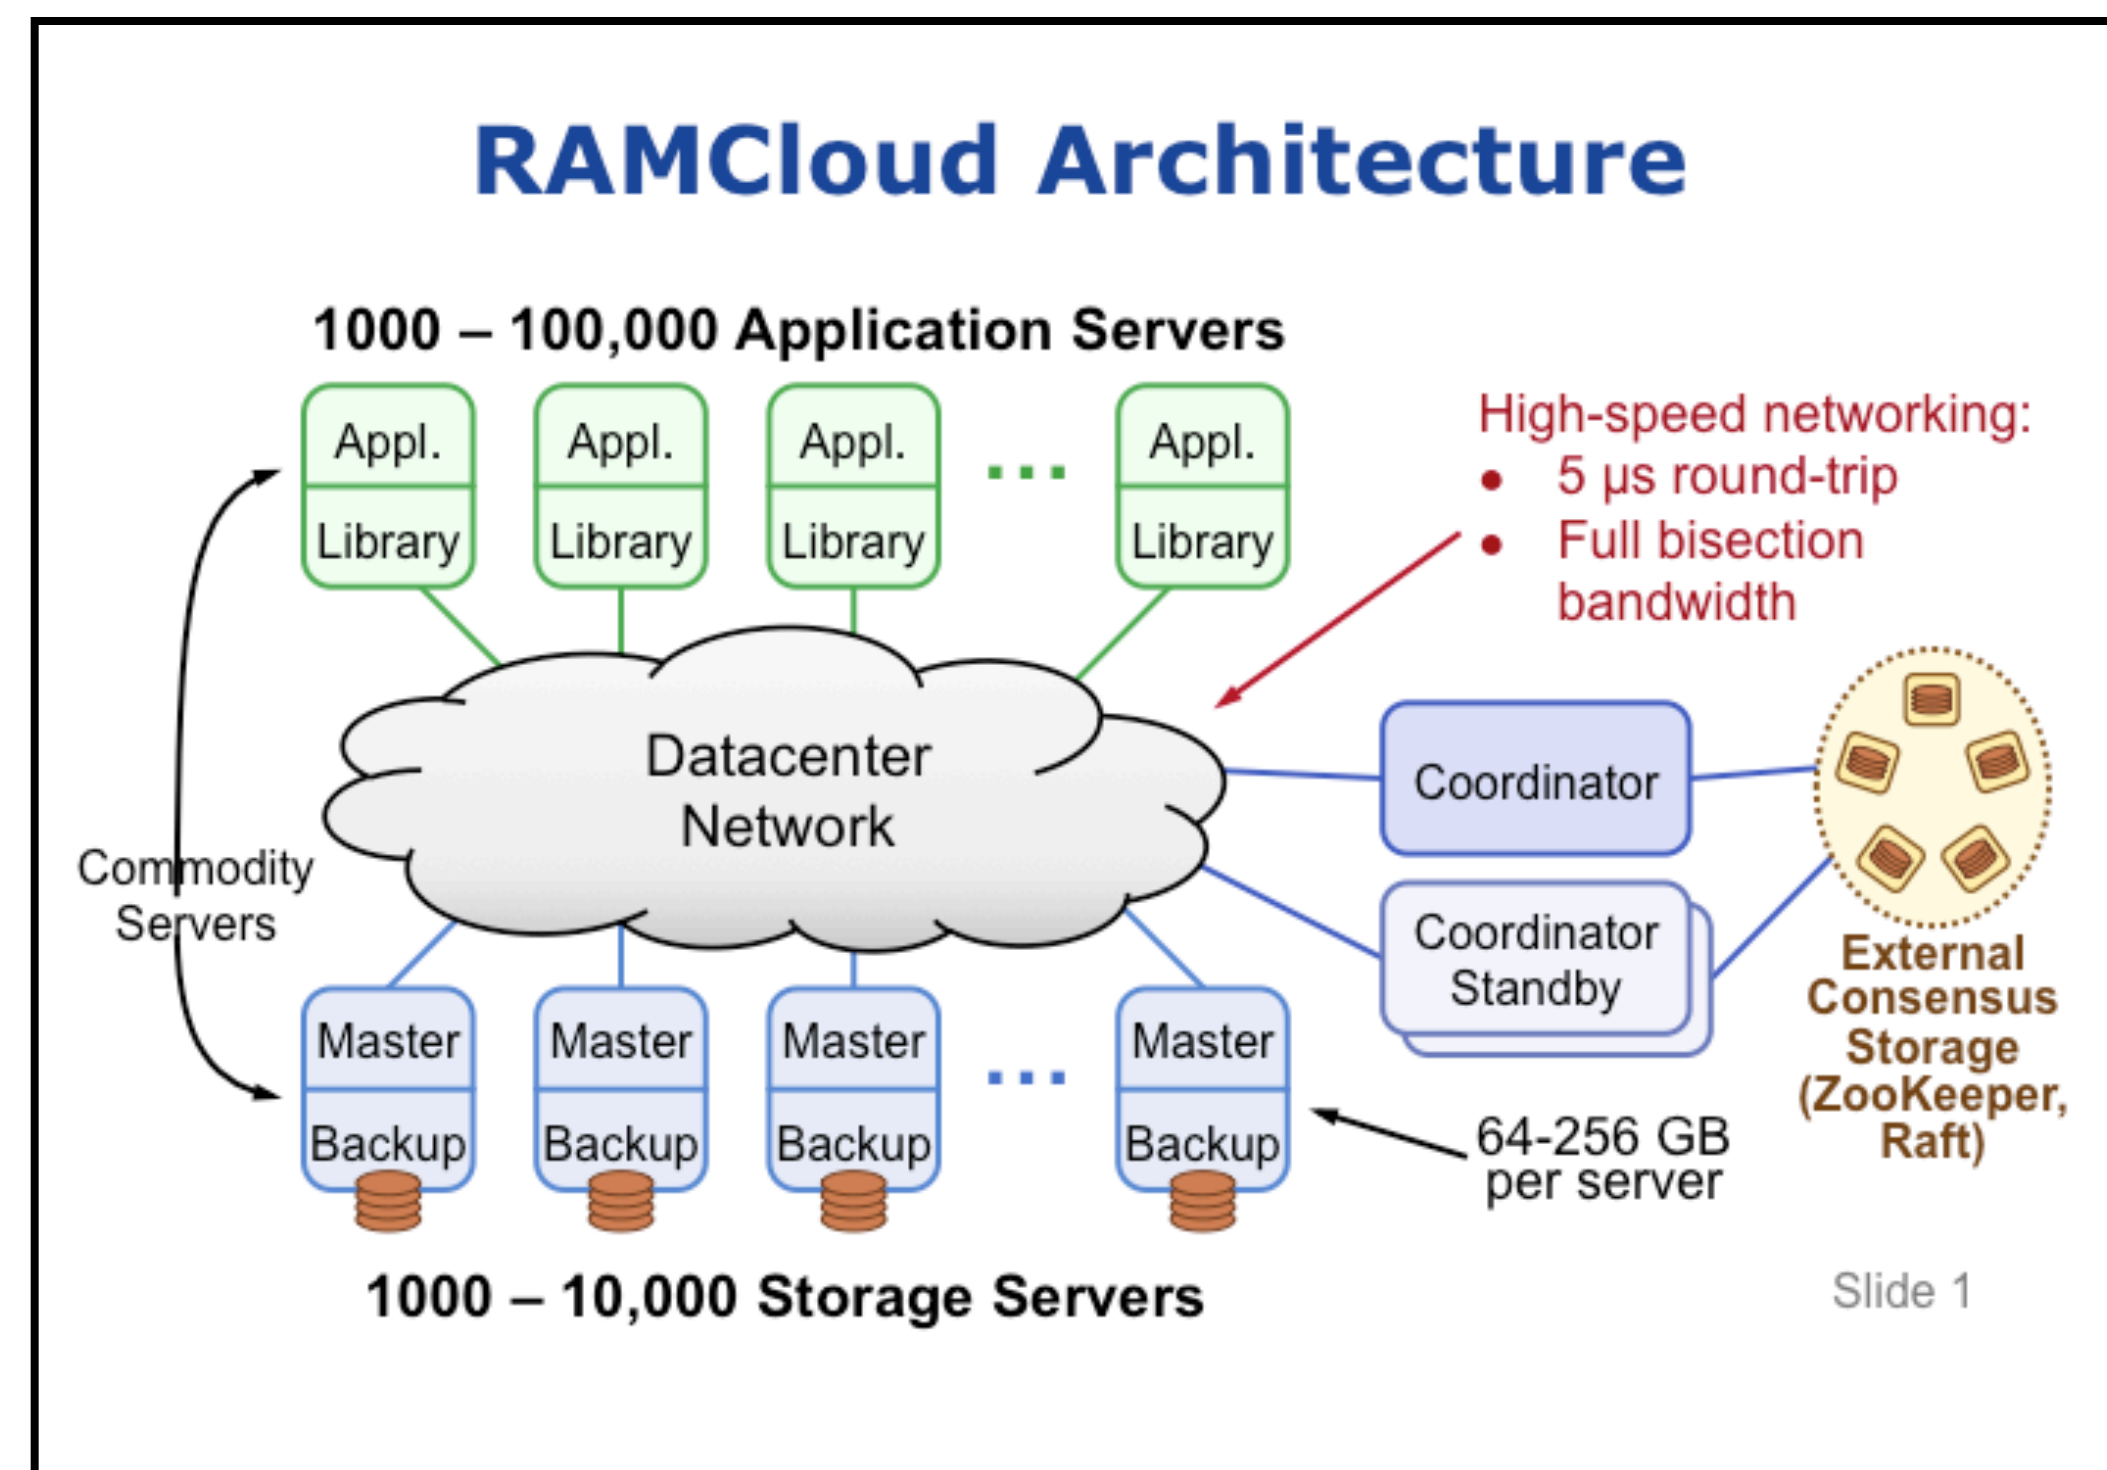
RAMCloud Architecture

1000 – 100,000 Application Servers

Appl.
Library

Appl.
Library

Appl.
Library

...

Appl.
Library

High-speed networking:
• 5 μs round-trip
• Full bisection bandwidth

Commodity Servers

Datacenter Network

Coordinator

Coordinator Standby

External Consensus Storage (ZooKeeper, Raft)

Master
Backup

Master
Backup

Master
Backup

...

Master
Backup

64-256 GB per server

1000 – 10,000 Storage Servers

Slide 1